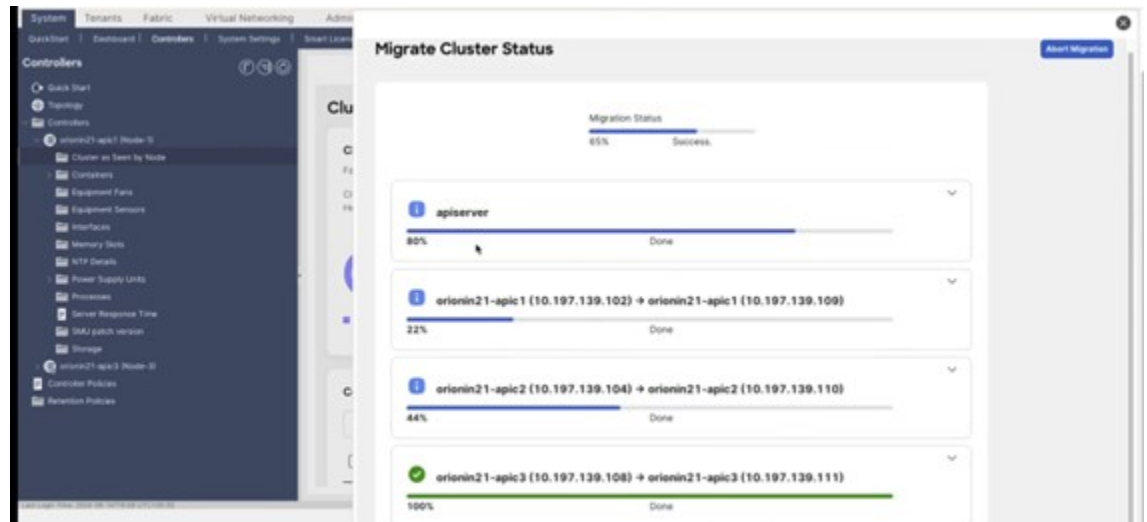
System Tenants Fabric Virtual Networking Admi

QuickStart | Dashboard | Controllers | System Settings | Smart Licen

Controllers

Quick Start
Topology
Controllers
orionin21-apic1 (Node-1)
Cluster as Seen by Node
Containers
Equipment Fans
Equipment Sensors
Interfaces
Memory Slots
NTP Details
Power Supply Units
Processes
Server Response Time
SMU patch version
Storage
orionin21-apic3 (Node-3)
Controller Policies
Retention Policies

Clu

Migrate Cluster Status

Abort Migration

Migration Status
65% Success.

apiserver
80% Done

orionin21-apic1 (10.197.139.102) → orionin21-apic1 (10.197.139.109)
22% Done

orionin21-apic2 (10.197.139.104) → orionin21-apic2 (10.197.139.110)
44% Done

orionin21-apic3 (10.197.139.108) → orionin21-apic3 (10.197.139.111)
100% Done

Last Login Time: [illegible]